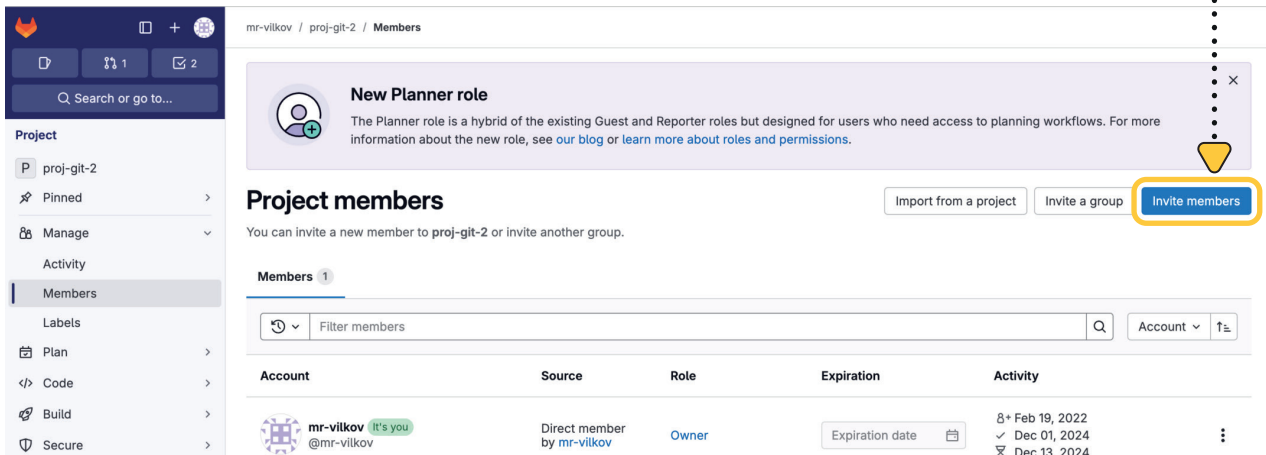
1 2

Search or go to...

Project

P proj-git-2

Pinned

Manage

Activity

Members

Labels

Plan

Code

Build

Secure

mr-vilkov / proj-git-2 / Members

New Planner role

The Planner role is a hybrid of the existing Guest and Reporter roles but designed for users who need access to planning workflows. For more information about the new role, see our blog or learn more about roles and permissions.

Project members

Import from a project

Invite a group

Invite members

You can invite a new member to proj-git-2 or invite another group.

Members 1

Filter members

Account

| Account | Source | Role | Expiration | Activity |
|---|---|---|---|---|
| mr-vilkov It's you @mr-vilkov | Direct member by mr-vilkov | Owner | Expiration date | Feb 19, 2022 Dec 01, 2024 Dec 13, 2024 |